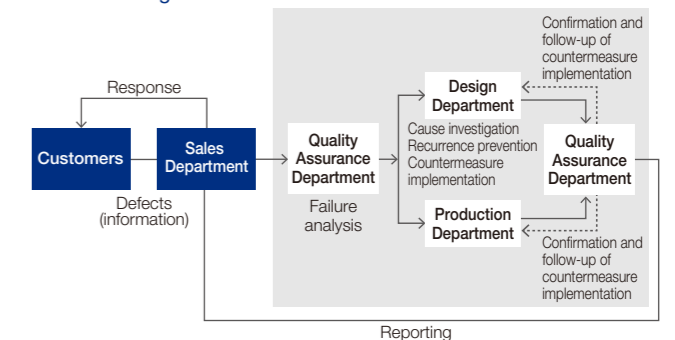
Response

Customers

Sales Department

Defects (information)

Quality Assurance Department

Failure analysis

Design Department

Cause investigation
Recurrence prevention
Countermeasure implementation

Production Department

Confirmation and follow-up of countermeasure implementation

Quality Assurance Department

Confirmation and follow-up of countermeasure implementation

Reporting